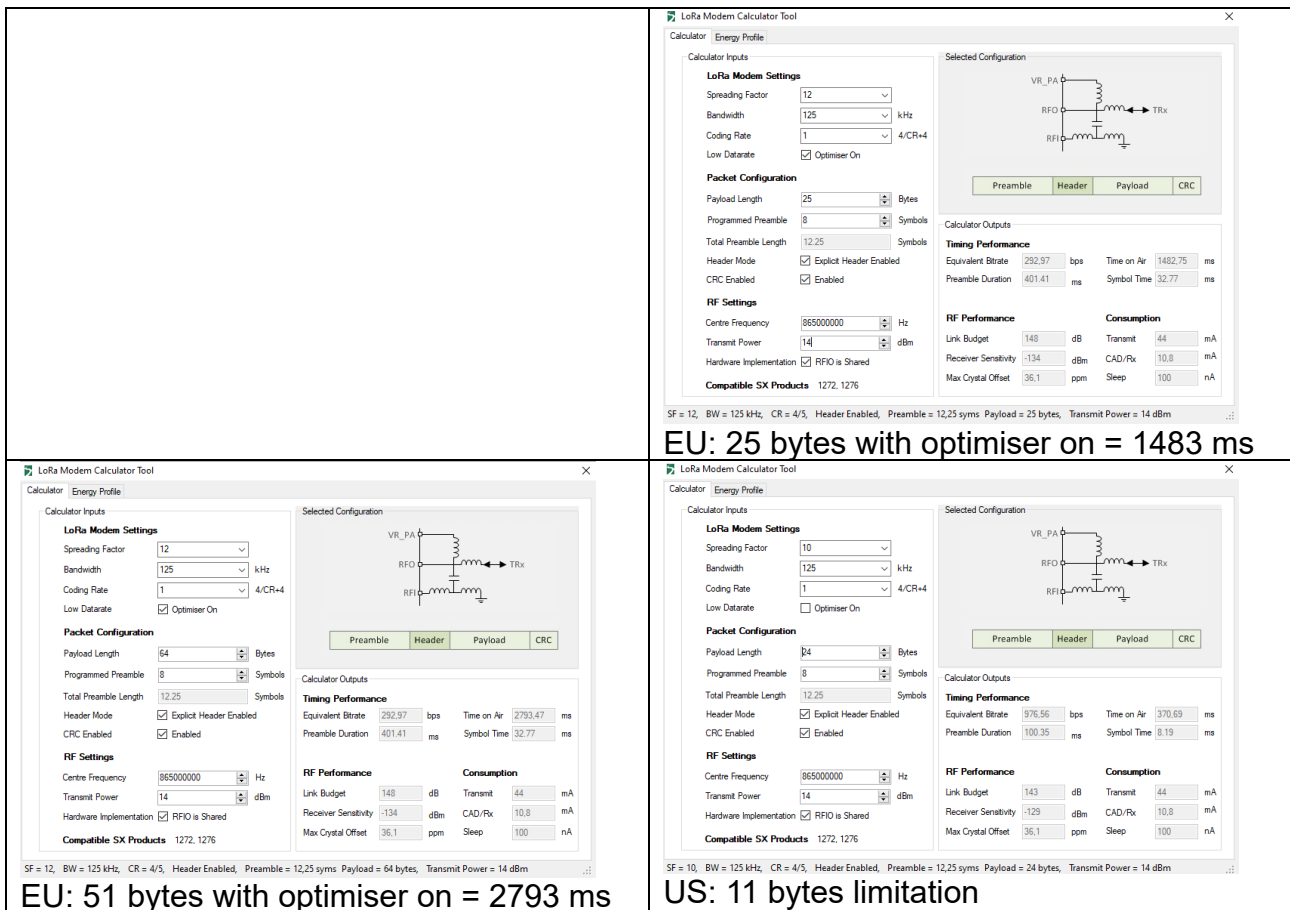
LoRa Modem Calculator Tool

Calculator Energy Profile

Calculator Inputs

LoRa Modem Settings

Spreading Factor 12

Bandwidth 125 kHz

Coding Rate 1 4/CR+4

Low Datarate Optimiser On

Packet Configuration

Payload Length 25 Bytes

Programmed Preamble 8 Symbols

Total Preamble Length 12.25 Symbols

Header Mode Explicit Header Enabled

CRC Enabled Enabled

RF Settings

Centre Frequency 865000000 Hz

Transmit Power 14 dBm

Hardware Implementation RFIO is Shared

Compatible SX Products 1272, 1276

Selected Configuration

VR_PA

RFO

TRx

RFI

| Preamble | Header | Payload | CRC |
|---|---|---|---|

Calculator Outputs

Timing Performance

Equivalent Bitrate 292,97 bps

Time on Air 1482,75 ms

Preamble Duration 401.41 ms

Symbol Time 32.77 ms

RF Performance

Link Budget 148 dB

Receiver Sensitivity -134 dBm

Max Crystal Offset 36,1 ppm

Consumption

Transmit 44 mA

CAD/Rx 10,8 mA

Sleep 100 nA

SF = 12, BW = 125 kHz, CR = 4/5, Header Enabled, Preamble = 12,25 syms Payload = 25 bytes, Transmit Power = 14 dBm

EU: 25 bytes with optimiser on = 1483 ms

LoRa Modem Calculator Tool

Calculator Energy Profile

Calculator Inputs

LoRa Modem Settings

Spreading Factor 12

Bandwidth 125 kHz

Coding Rate 1 4/CR+4

Low Datarate Optimiser On

Packet Configuration

Payload Length 64 Bytes

Programmed Preamble 8 Symbols

Total Preamble Length 12.25 Symbols

Header Mode Explicit Header Enabled

CRC Enabled Enabled

RF Settings

Centre Frequency 865000000 Hz

Transmit Power 14 dBm

Hardware Implementation RFIO is Shared

Compatible SX Products 1272, 1276

Selected Configuration

VR_PA

RFO

TRx

RFI

| Preamble | Header | Payload | CRC |
|---|---|---|---|

Calculator Outputs

Timing Performance

Equivalent Bitrate 292,97 bps

Time on Air 2793,47 ms

Preamble Duration 401.41 ms

Symbol Time 32.77 ms

RF Performance

Link Budget 148 dB

Receiver Sensitivity -134 dBm

Max Crystal Offset 36,1 ppm

Consumption

Transmit 44 mA

CAD/Rx 10,8 mA

Sleep 100 nA

SF = 12, BW = 125 kHz, CR = 4/5, Header Enabled, Preamble = 12,25 syms Payload = 64 bytes, Transmit Power = 14 dBm

EU: 51 bytes with optimiser on = 2793 ms

LoRa Modem Calculator Tool

Calculator Energy Profile

Calculator Inputs

LoRa Modem Settings

Spreading Factor 10

Bandwidth 125 kHz

Coding Rate 1 4/CR+4

Low Datarate Optimiser On

Packet Configuration

Payload Length 24 Bytes

Programmed Preamble 8 Symbols

Total Preamble Length 12.25 Symbols

Header Mode Explicit Header Enabled

CRC Enabled Enabled

RF Settings

Centre Frequency 865000000 Hz

Transmit Power 14 dBm

Hardware Implementation RFIO is Shared

Compatible SX Products 1272, 1276

Selected Configuration

VR_PA

RFO

TRx

RFI

| Preamble | Header | Payload | CRC |
|---|---|---|---|

Calculator Outputs

Timing Performance

Equivalent Bitrate 976,56 bps

Time on Air 370,69 ms

Preamble Duration 100.35 ms

Symbol Time 8.19 ms

RF Performance

Link Budget 143 dB

Receiver Sensitivity -129 dBm

Max Crystal Offset 36,1 ppm

Consumption

Transmit 44 mA

CAD/Rx 10,8 mA

Sleep 100 nA

SF = 10, BW = 125 kHz, CR = 4/5, Header Enabled, Preamble = 12,25 syms Payload = 24 bytes, Transmit Power = 14 dBm

US: 11 bytes limitation